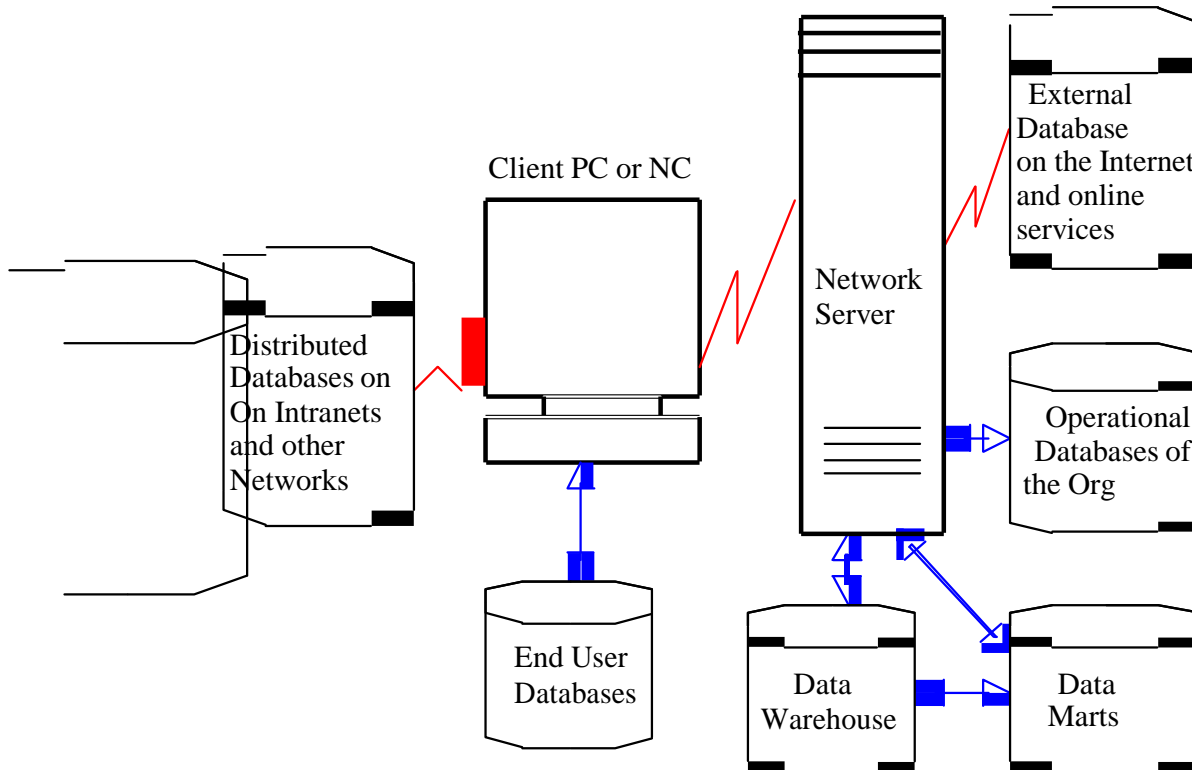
Client PC or NC

External Database on the Internet and online services

Network Server

Distributed Databases on On Intranets and other Networks

Operational Databases of the Org

End User Databases

Data Warehouse

Data Marts